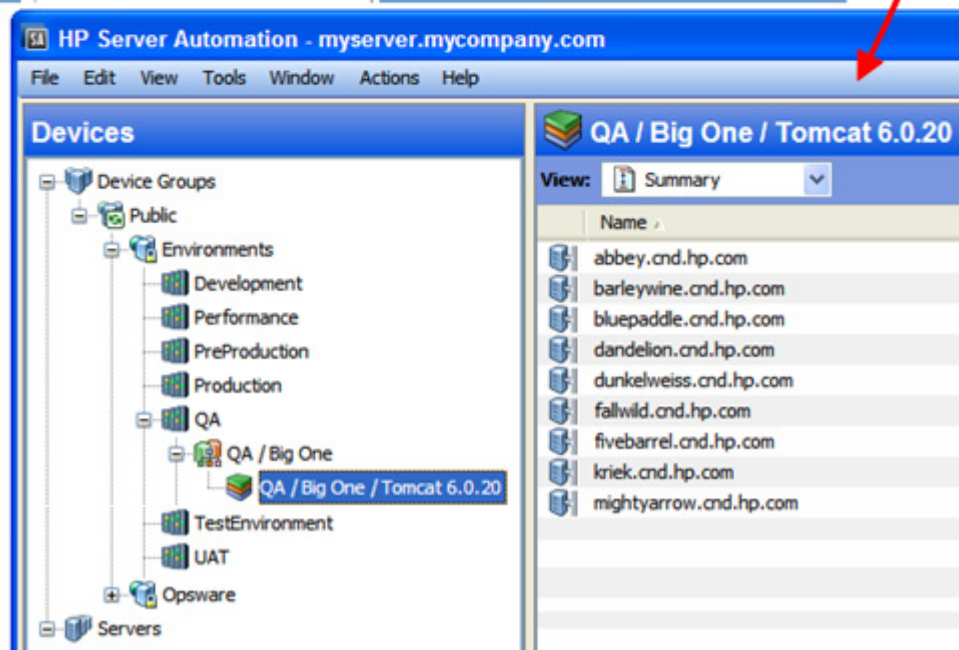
HP Server Automation - myserver.mycompany.com

File Edit View Tools Window Actions Help

Devices

Device Groups
Public
Environments
Development
Performance
PreProduction
Production
QA
QA / Big One
QA / Big One / Tomcat 6.0.20
TestEnvironment
UAT
Opsware
Servers

QA / Big One / Tomcat 6.0.20

View: Summary

| Name |
|---|
| abbey.cnd.hp.com |
| barleywine.cnd.hp.com |
| bluepaddle.cnd.hp.com |
| dandelion.cnd.hp.com |
| dunkelweiss.cnd.hp.com |
| fallwild.cnd.hp.com |
| fivebarrel.cnd.hp.com |
| kriek.cnd.hp.com |
| mightyarrow.cnd.hp.com |